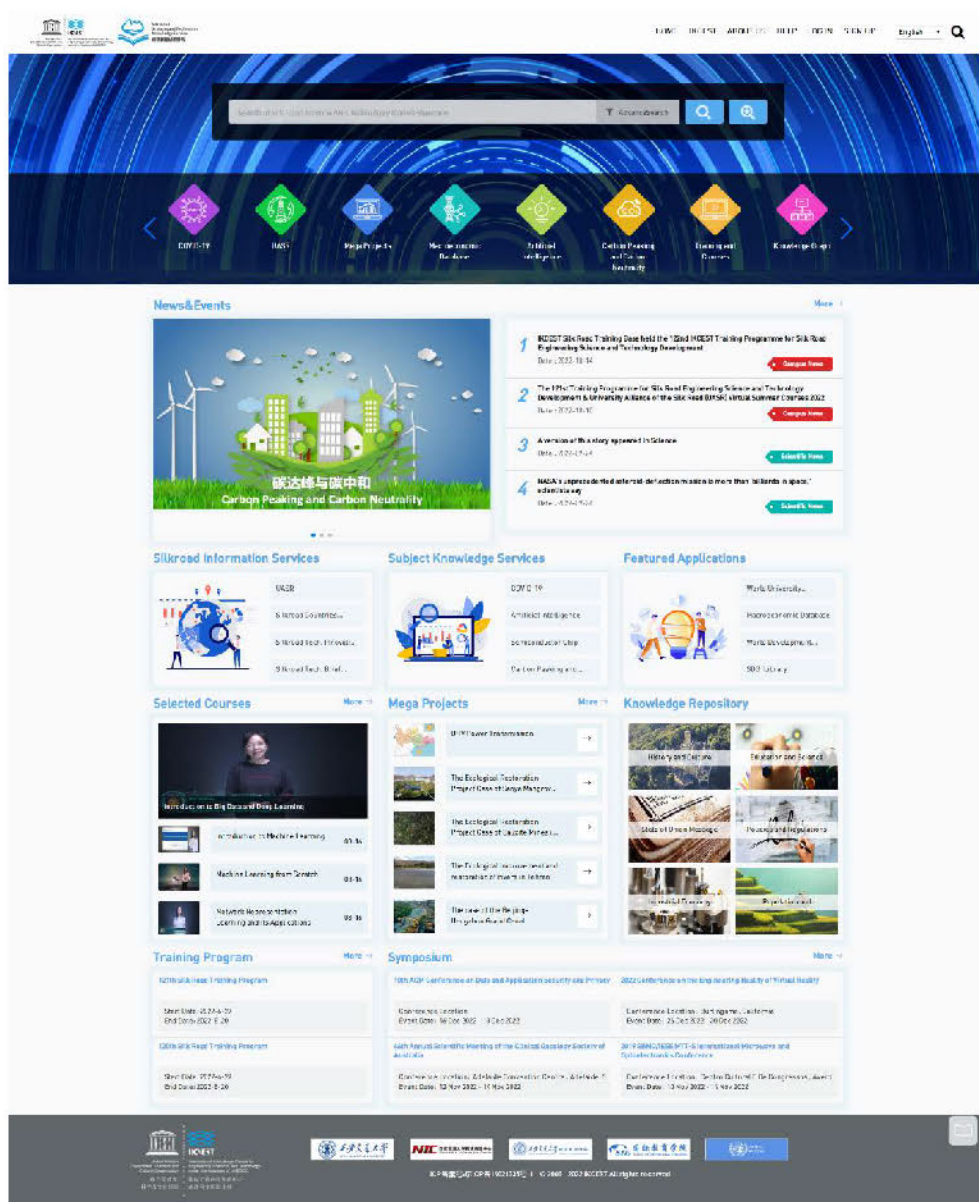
HOME INDEST ABOUT US HELP LOGIN SIGN UP English

Search

Advanced Search

COVID-19 UASR Mega Projects Macroeconomic Database Artificial Intelligence Carbon Peaking and Carbon Neutrality Training and Courses Knowledge Graph

News&Events

More

碳达峰与碳中和
Carbon Peaking and Carbon Neutrality

1 IKCEST Silk Road Training Base held the 12nd IKCEST Training Programme for Silk Road Engineering Science and Technology Development
Date : 2022-10-14
Campus News

2 The 12nd Training Programme for Silk Road Engineering Science and Technology Development & University Alliance of the Silk Road (UASR) Virtual Summer Courses 2022
Date : 2022-10-10
Campus News

3 A version of this story appeared in Science
Date : 2022-10-14
Scientific News

4 NASA's unprecedented asteroid-deflection mission is more than 'billiards in space,' scientists say
Date : 2022-10-14
Scientific News

Silkroad Information Services

UASR
Silkroad Countries...
Silkroad Tech. Innovatio...
Silkroad Tech. Brief...

Subject Knowledge Services

COVID-19
Artificial Intelligence
Semiconductor Chip
Carbon Peaking and...

Featured Applications

World University...
Macroeconomic Database
World Development...
SDG Library

Selected Courses

More

Introduction to Big Data and Deep Learning

Introduction to Machine Learning 03:16
Machine Learning from Scratch 03:16
Network Representation Learning and its Applications 03:16

Mega Projects

More

UHV Power Transmission
The Ecological Restoration Project Case of Jaya Mangrov...
The Ecological Restoration Project Case of Jiuzhe Forest...
The Ecological Improvement and restoration of Inverts in Tehran
The case of the Beijing-Zhangjiakou Road Great

Knowledge Repository

History and Culture
Education and Science
State of Union Message
Policies and Regulations
Industrial Economy
Popular Science

Training Program

More

12th Silk Road Training Program
Start Date: 2022-6-20
End Date: 2022-8-20

12th Silk Road Training Program
Start Date: 2022-6-20
End Date: 2022-8-20

Symposium

More

10th ACM Conference on Data and Application Security and Privacy
Conference Location
Event Date: 16 Dec 2022 - 18 Dec 2022

2022 Conference on the Engineering Reality of Virtual Reality
Conference Location: Burlingame, California
Event Date: 25 Dec 2022 - 28 Dec 2022

64th Annual Scientific Meeting of the Clinical Oncology Society of Australia
Conference Location: Adelaide Convention Centre, Adelaide, S
Event Date: 12 Nov 2022 - 15 Nov 2022

2019 SBMO/IEEE MTT-S International Microwave and Optoelectronics Conference
Conference Location
Event Date: 10 Nov 2022 - 15 Nov 2022

IKCEST

京ICP备05022167号 | © 2022 IKCEST All rights reserved